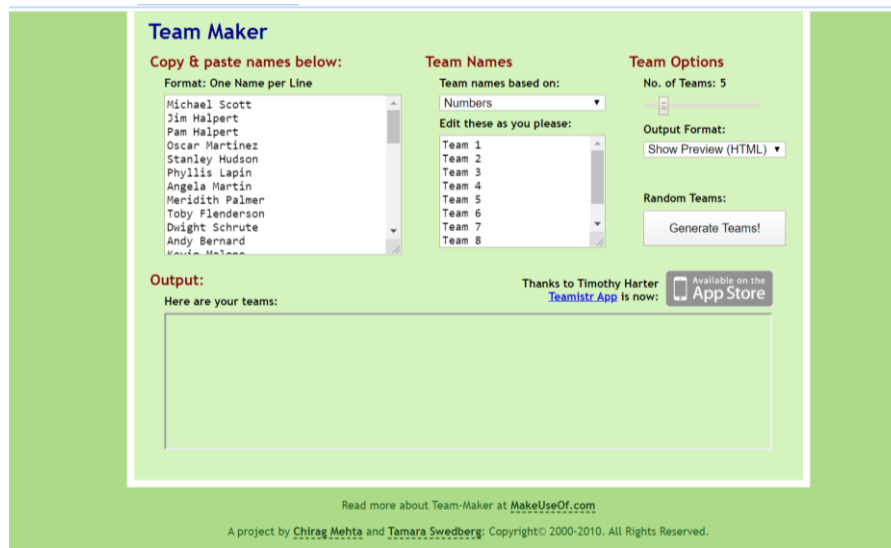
Team Maker

Copy & paste names below:

Format: One Name per Line

Michael Scott
Jim Halpert
Pam Halpert
Oscar Martinez
Stanley Hudson
Phyllis Lapin
Angela Martin
Meridith Palmer
Toby Flenderson
Dwight Schrute
Andy Bernard
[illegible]

Team Names

Team names based on:

Numbers

Edit these as you please:

Team 1
Team 2
Team 3
Team 4
Team 5
Team 6
Team 7
Team 8

Team Options

No. of Teams: 5

Output Format:

Show Preview (HTML)

Random Teams:

Generate Teams!

Output:

Here are your teams:

Thanks to Timothy Harter
Teamistr App is now:

Available on the App Store

Read more about Team-Maker at MakeUseOf.com

A project by Chirag Mehta and Tamara Swedberg: Copyright© 2000-2010. All Rights Reserved.